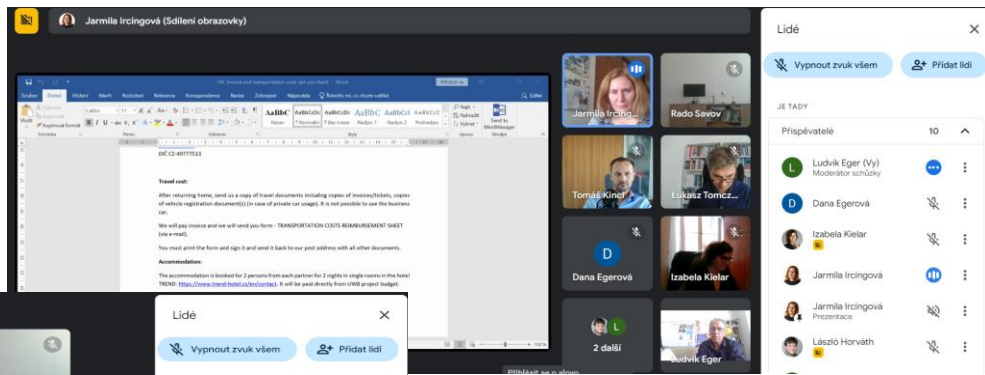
Jarmila Ircingová (Sdílení obrazovky)

DIČ CZ-49777513

Travel cost:

After returning home, send us a copy of travel documents including copies of invoices/tickets, copies of vehicle registration document(s) (in case of private car usage). It is not possible to use the business car.

We will pay invoice and we will send you form - TRANSPORTATION COSTS REIMBURSEMENT SHEET (via e-mail).

You must print the form and sign it and send it back to our post address with all other documents.

Accommodation:

The accommodation is booked for 2 persons from each partner for 2 nights in single rooms in the hotel TREND: https://www.trend-hotel.cz/en/contact. It will be paid directly from UWB project budget.

Jarmila Ircing...
Rado Savov
Tomáš Kincl
Lukasz Tomcz...
Dana Egerová
Izabela Kielar
2 další
Ludvík Eger

Lidé
Vypnout zvuk všem
Přidat lidi
JE TADY
Přispěvatelé 10
Ludvík Eger (Vy)
Moderátor schůzky
Dana Egerová
Izabela Kielar
Jarmila Ircingová
Jarmila Ircingová
Prezentace
László Horváth

Lidé
Vypnout zvuk všem
Přidat lidi

Přihlásit se o slovo